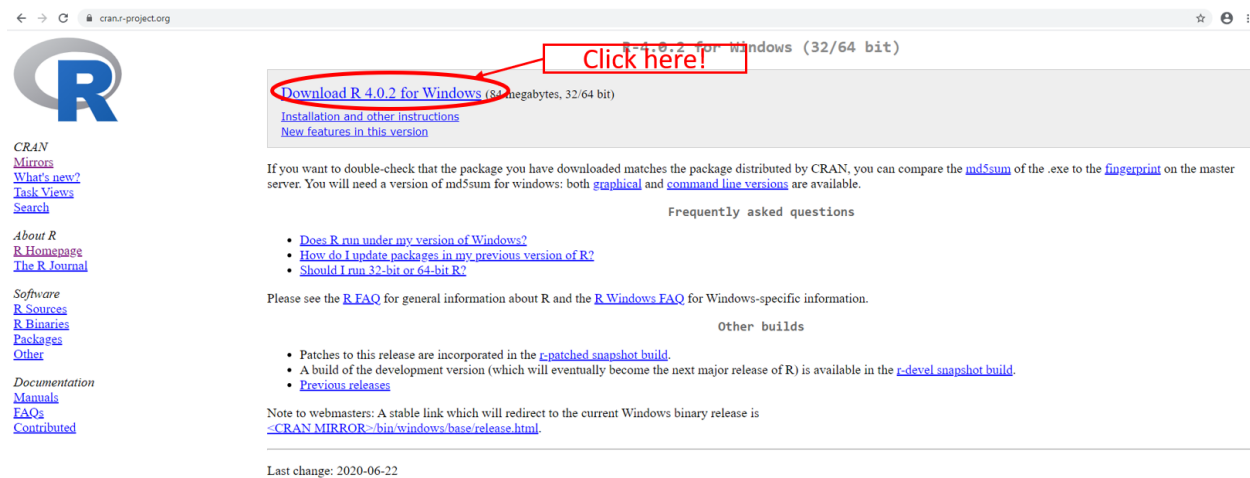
cran.r-project.org

R

CRAN
Mirrors
What's new?
Task Views
Search

About R
R Homepage
The R Journal

Software
R Sources
R Binaries
Packages
Other

Documentation
Manuals
FAQs
Contributed

R-4.0.2 for Windows (32/64 bit)

Click here!

Download R 4.0.2 for Windows (84 megabytes, 32/64 bit)
Installation and other instructions
New features in this version

If you want to double-check that the package you have downloaded matches the package distributed by CRAN, you can compare the md5sum of the .exe to the fingerprint on the master server. You will need a version of md5sum for windows: both graphical and command line versions are available.

Frequently asked questions

- Does R run under my version of Windows?
- How do I update packages in my previous version of R?
- Should I run 32-bit or 64-bit R?

Please see the R FAQ for general information about R and the R Windows FAQ for Windows-specific information.

Other builds

- Patches to this release are incorporated in the r-patched snapshot build.
- A build of the development version (which will eventually become the next major release of R) is available in the r-devel snapshot build.
- Previous releases

Note to webmasters: A stable link which will redirect to the current Windows binary release is <CRAN MIRROR>/bin/windows/base/release.html.

Last change: 2020-06-22